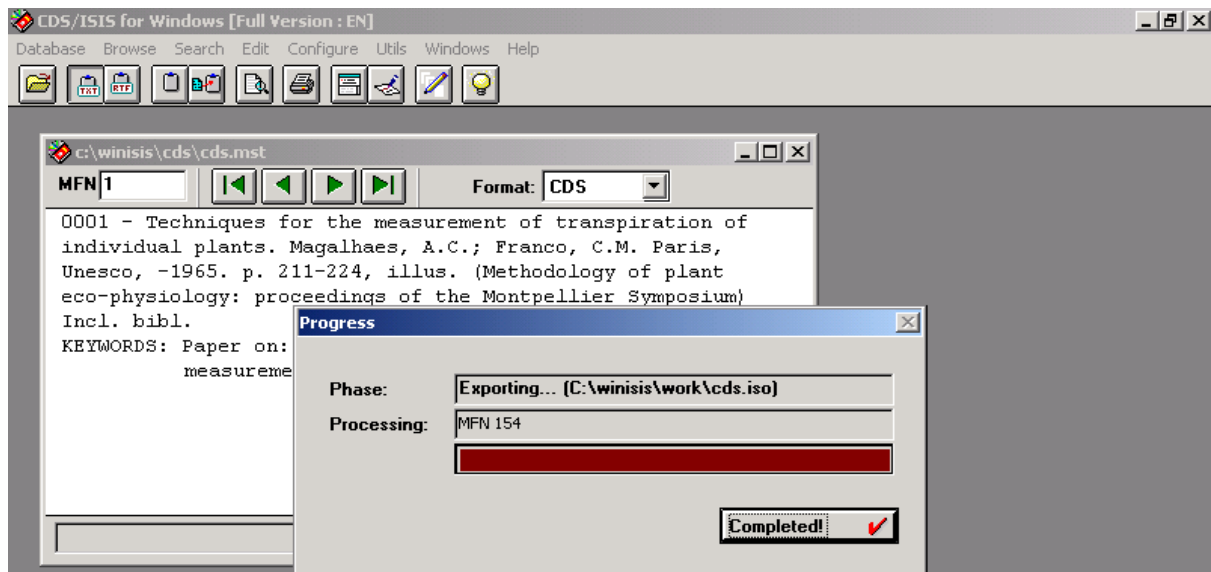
CDS/ISIS for Windows [Full Version : EN]

Database Browse Search Edit Configure Utils Windows Help

TXT RTF

c:\winisis\cds\cds.mst

MFN 1

Format: CDS

0001 - Techniques for the measurement of transpiration of individual plants. Magalhaes, A.C.; Franco, C.M. Paris, Unesco, -1965. p. 211-224, illus. (Methodology of plant eco-physiology: proceedings of the Montpellier Symposium) Incl. bibl.
KEYWORDS: Paper on:
measureme

Progress

Phase: Exporting... (C:\winisis\work\cds.iso)

Processing: MFN 154

Completed!